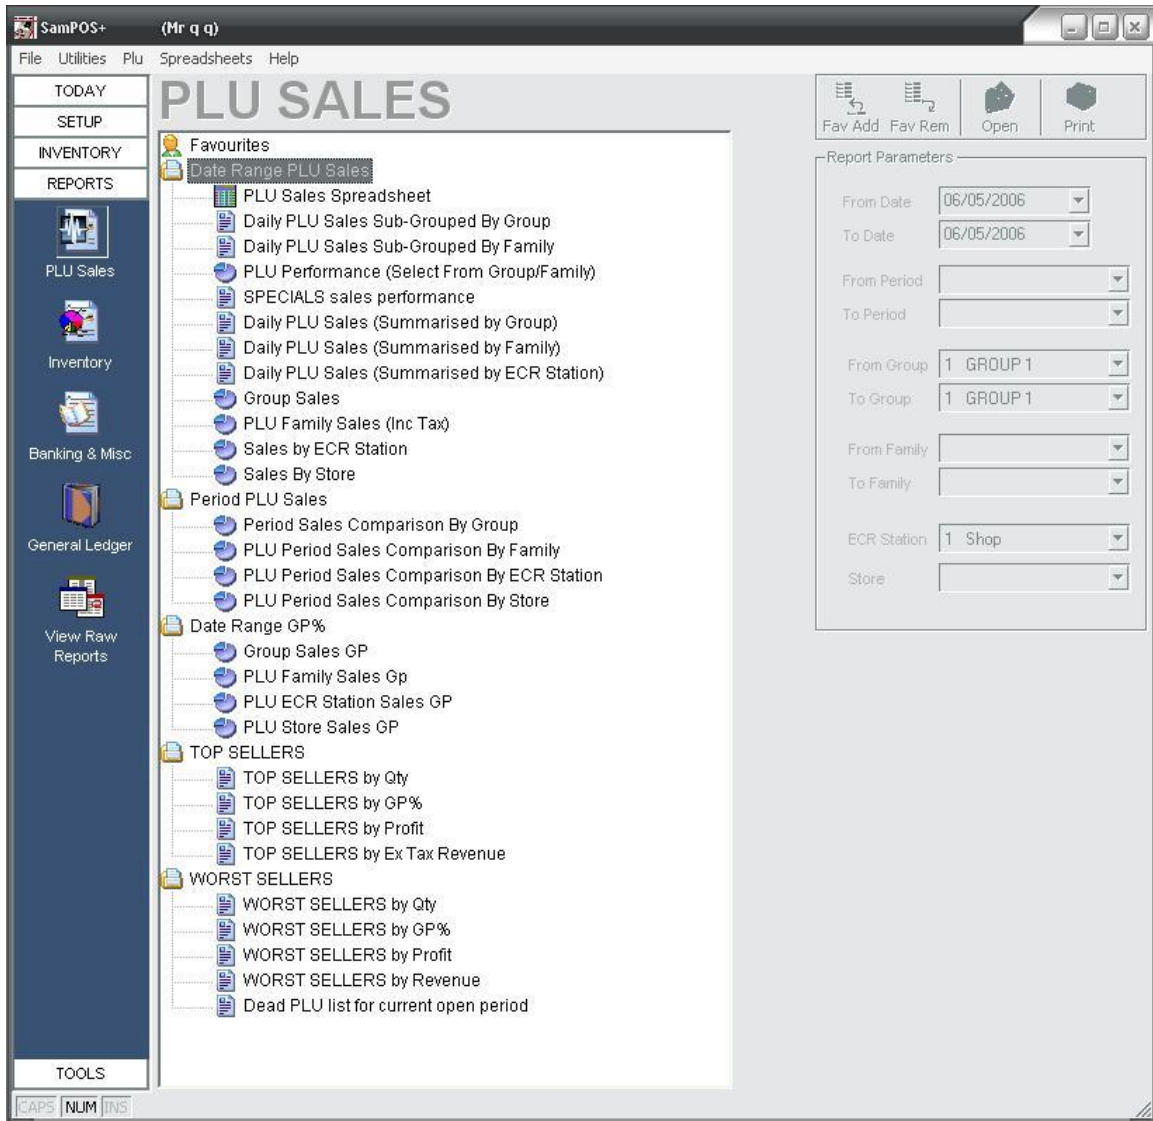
SamPOS+ (Mr q q)

File Utilities Plu Spreadsheets Help

TODAY
SETUP
INVENTORY
REPORTS

PLU Sales
Inventory
Banking & Misc
General Ledger
View Raw Reports

TOOLS

CAPS NUM INS

PLU SALES

Favourites
Date Range PLU Sales
PLU Sales Spreadsheet
Daily PLU Sales Sub-Grouped By Group
Daily PLU Sales Sub-Grouped By Family
PLU Performance (Select From Group/Family)
SPECIALS sales performance
Daily PLU Sales (Summarised by Group)
Daily PLU Sales (Summarised by Family)
Daily PLU Sales (Summarised by ECR Station)
Group Sales
PLU Family Sales (Inc Tax)
Sales by ECR Station
Sales By Store
Period PLU Sales
Period Sales Comparison By Group
PLU Period Sales Comparison By Family
PLU Period Sales Comparison By ECR Station
PLU Period Sales Comparison By Store
Date Range GP%
Group Sales GP
PLU Family Sales Gp
PLU ECR Station Sales GP
PLU Store Sales GP
TOP SELLERS
TOP SELLERS by Qty
TOP SELLERS by GP%
TOP SELLERS by Profit
TOP SELLERS by Ex Tax Revenue
WORST SELLERS
WORST SELLERS by Qty
WORST SELLERS by GP%
WORST SELLERS by Profit
WORST SELLERS by Revenue
Dead PLU list for current open period

Fav Add Fav Rem Open Print

Report Parameters
From Date 06/05/2006
To Date 06/05/2006
From Period
To Period
From Group 1 GROUP 1
To Group 1 GROUP 1
From Family
To Family
ECR Station 1 Shop
Store